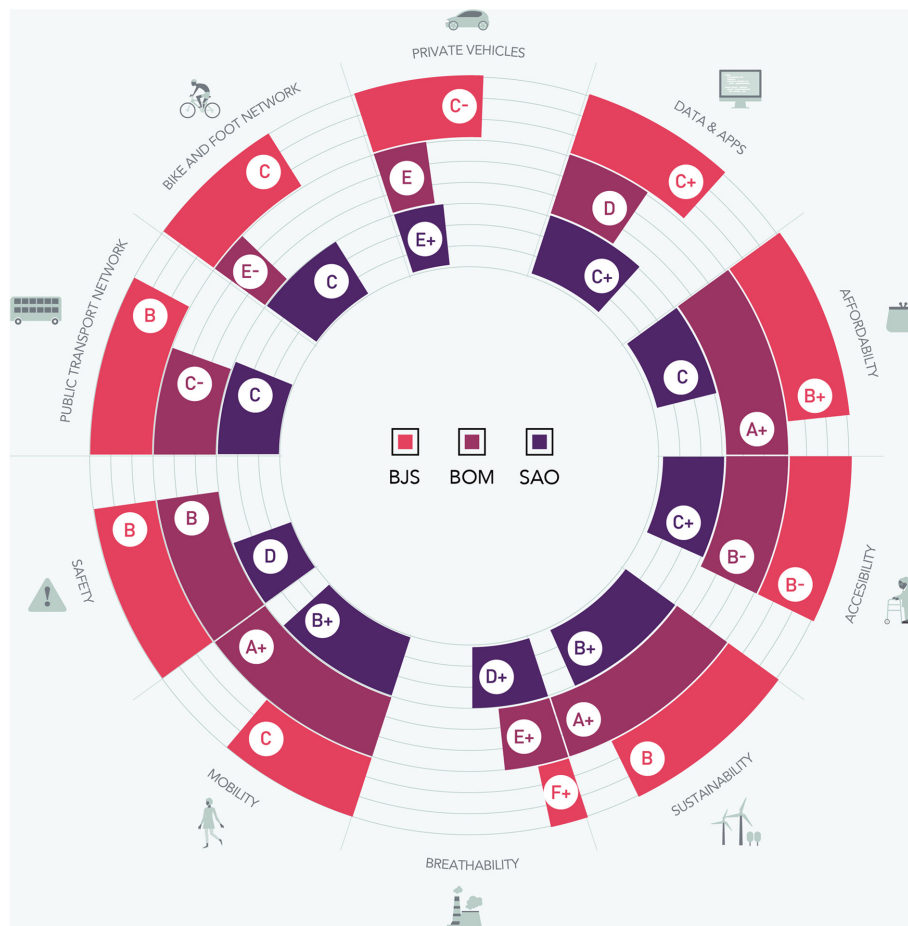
PRIVATE VEHICLES
C-
E
E+

DATA & APPS
C+
D
C+

AFFORDABILITY
B+
A+
C

ACCESIBILITY
B-
B-
C+

SUSTAINABILITY
B
A+
B+

BREATHABILITY
F+
E+
D+

MOBILITY
C
A+
B+

SAFETY
B
B
D

PUBLIC TRANSPORT NETWORK
B
C-
C

BIKE AND FOOT NETWORK
C
E-
C

BJS
BOM
SAO